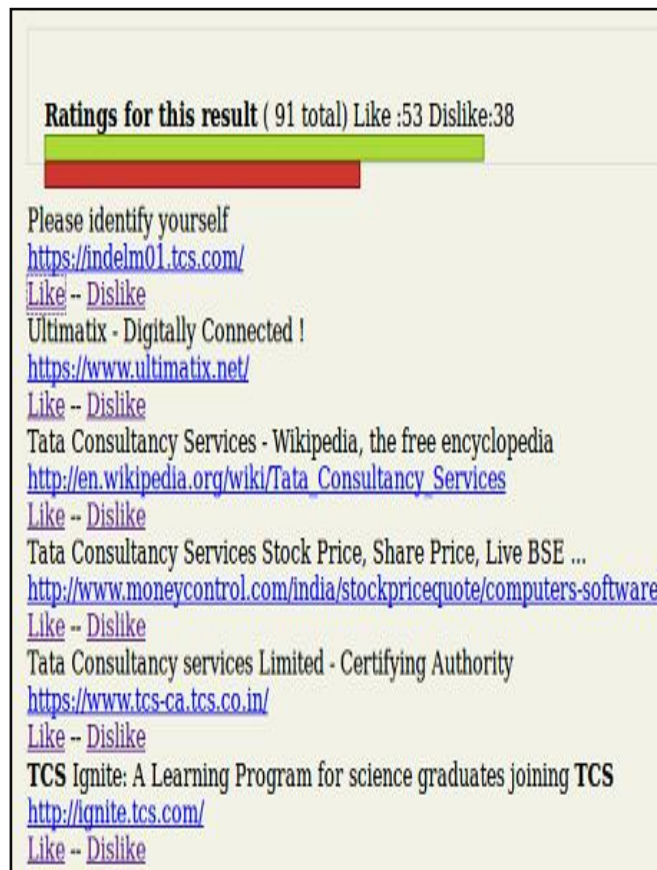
**Ratings for this result** ( 91 total) Like :53 Dislike:38

Please identify yourself
https://indelm01.tcs.com/
Like -- Dislike
Ultimatix - Digitally Connected !
https://www.ultimatix.net/
Like -- Dislike
Tata Consultancy Services - Wikipedia, the free encyclopedia
http://en.wikipedia.org/wiki/Tata_Consultancy_Services
Like -- Dislike
Tata Consultancy Services Stock Price, Share Price, Live BSE ...
http://www.moneycontrol.com/india/stockpricequote/computers-software
Like -- Dislike
Tata Consultancy services Limited - Certifying Authority
https://www.tcs-ca.tcs.co.in/
Like -- Dislike
**TCS** Ignite: A Learning Program for science graduates joining **TCS**
http://ignite.tcs.com/
Like -- Dislike